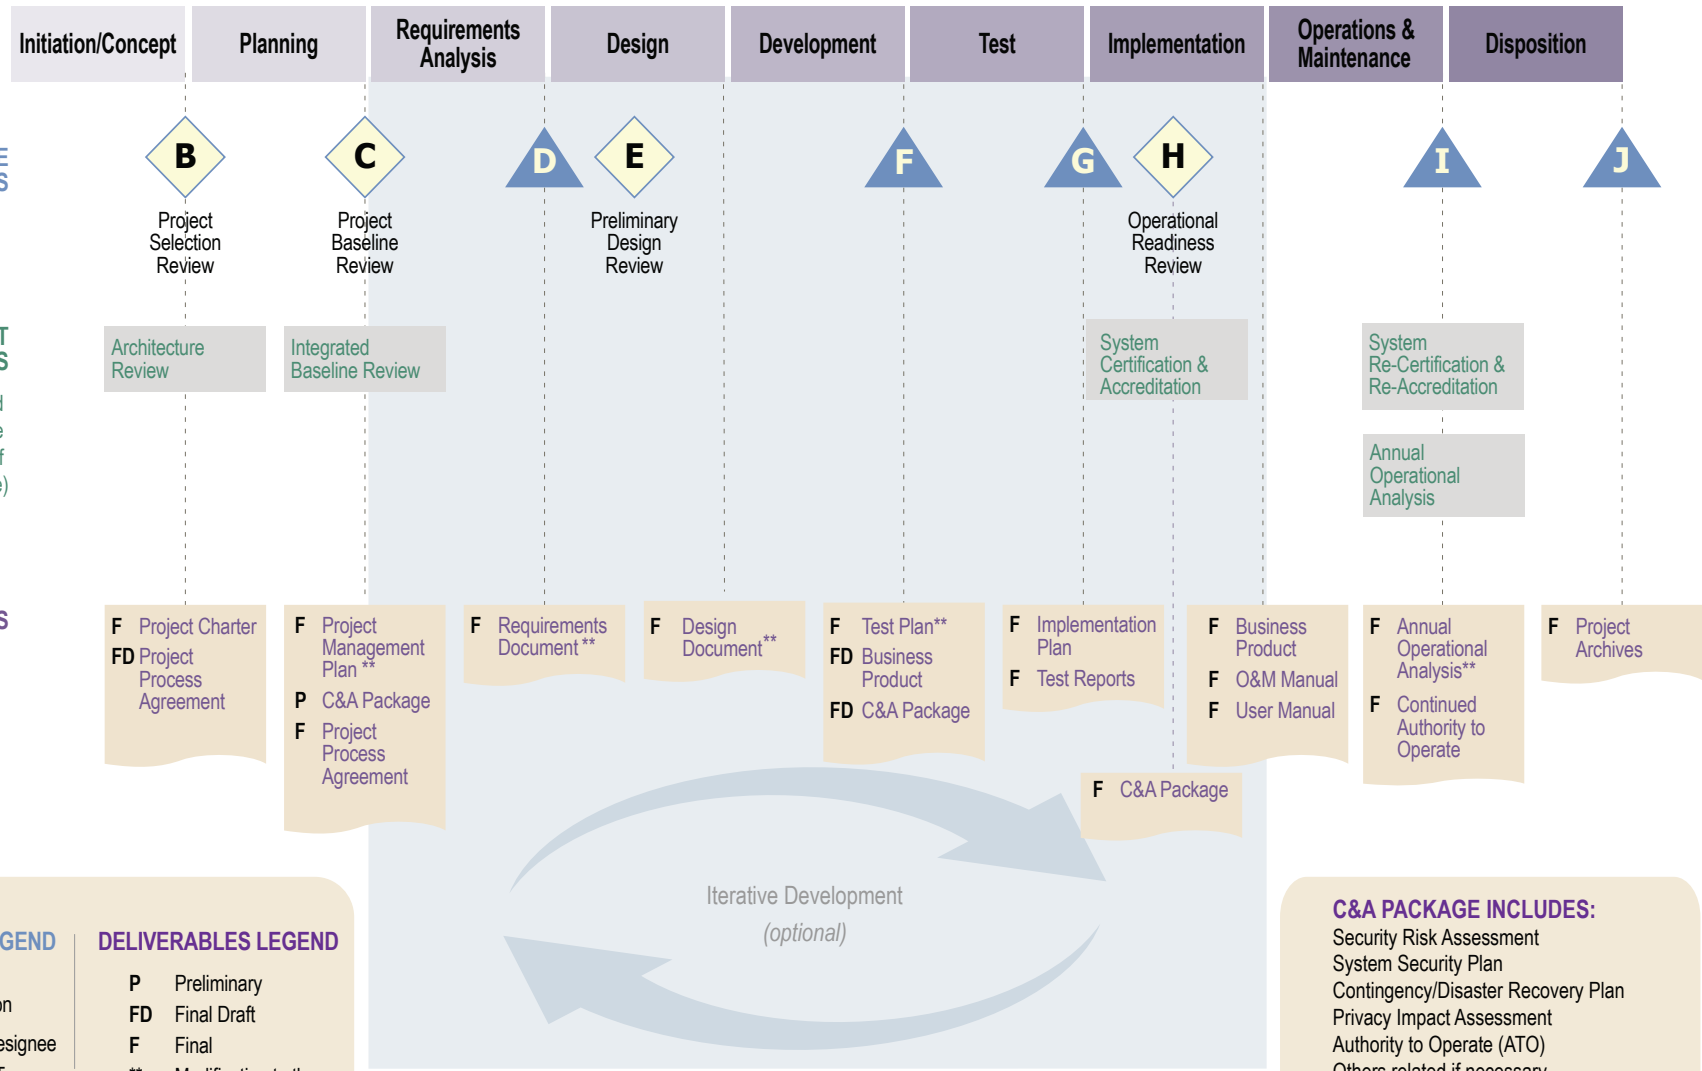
Initiation/Concept | Planning | Requirements Analysis | Design | Development | Test | Implementation | Operations & Maintenance | Disposition

E
S

B
Project Selection Review

C
Project Baseline Review

D

E
Preliminary Design Review

F

G

H
Operational Readiness Review

I

J

T
S

Architecture Review

Integrated Baseline Review

System Certification & Accreditation

System Re-Certification & Re-Accreditation

Annual Operational Analysis

d
e
f
e)

S

F Project Charter
FD Project Process Agreement

F Project Management Plan **
P C&A Package
F Project Process Agreement

F Requirements Document **

F Design Document **

F Test Plan**
FD Business Product
FD C&A Package

F Implementation Plan
F Test Reports

F Business Product
F O&M Manual
F User Manual

F Annual Operational Analysis**
F Continued Authority to Operate

F Project Archives

F C&A Package

Iterative Development
(optional)

GEND
on
esignee

DELIVERABLES LEGEND
P Preliminary
FD Final Draft
F Final
** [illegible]

C&A PACKAGE INCLUDES:
Security Risk Assessment
System Security Plan
Contingency/Disaster Recovery Plan
Privacy Impact Assessment
Authority to Operate (ATO)
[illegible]